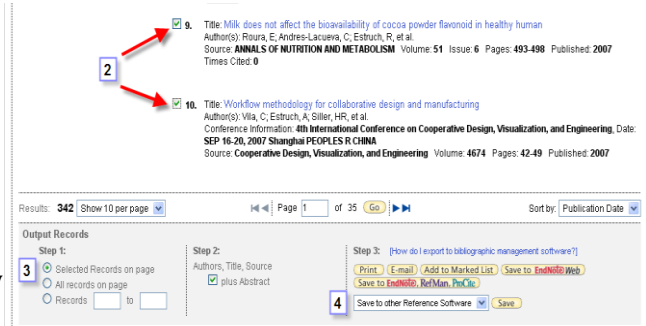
9. Title: Milk does not affect the bioavailability of cocoa powder flavonoid in healthy human
Author(s): Roura, E; Andres-Lacueva, C; Estruch, R, et al.
Source: ANNALS OF NUTRITION AND METABOLISM Volume: 51 Issue: 6 Pages: 493-498 Published: 2007
Times Cited: 0

2

10. Title: Workflow methodology for collaborative design and manufacturing
Author(s): Vila, C; Estruch, A; Siller, HR, et al.
Conference Information: 4th International Conference on Cooperative Design, Visualization, and Engineering, Date: SEP 16-20, 2007 Shanghai PEOPLES R CHINA
Source: Cooperative Design, Visualization, and Engineering Volume: 4674 Pages: 42-49 Published: 2007

Results: 342 Show 10 per page
Page 1 of 35 Go
Sort by: Publication Date

Output Records

Step 1:
3
Selected Records on page
All records on page
Records to

Step 2:
Authors, Title, Source
plus Abstract

Step 3: [How do I export to bibliographic management software?]
Print E-mail Add to Marked List Save to EndNote Web
Save to EndNote, RefMan, ProCite
4
Save to other Reference Software Save